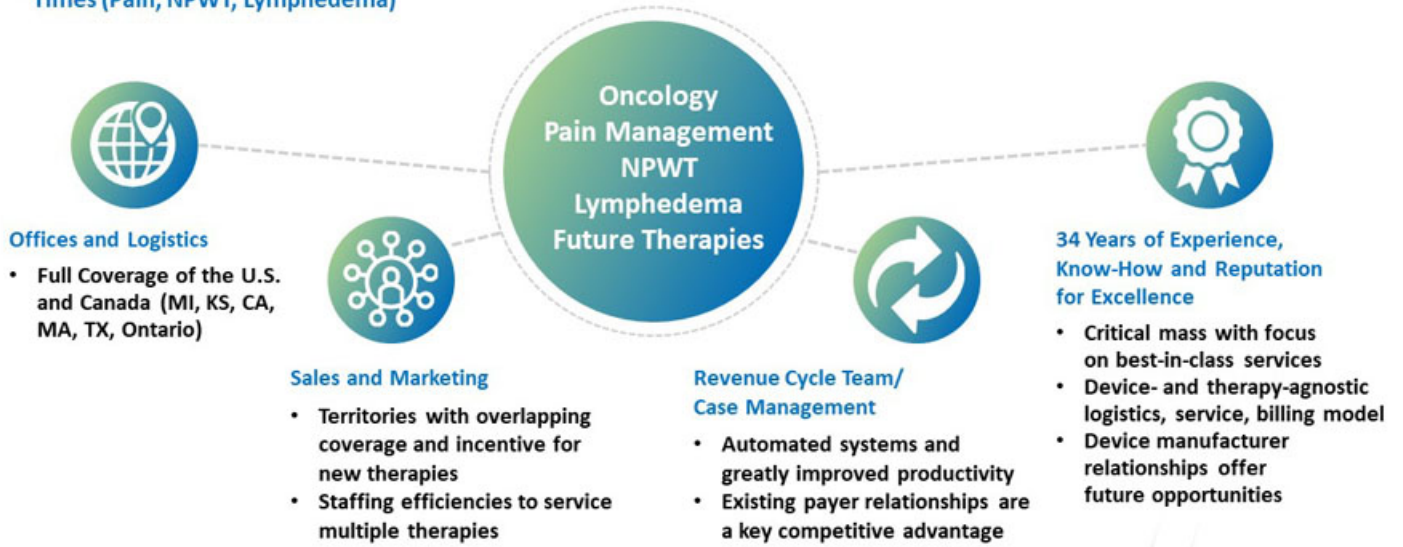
Times (Pain, NPWT, Lymphedema)

Oncology
Pain Management
NPWT
Lymphedema
Future Therapies

Offices and Logistics
• Full Coverage of the U.S. and Canada (MI, KS, CA, MA, TX, Ontario)

Sales and Marketing
• Territories with overlapping coverage and incentive for new therapies
• Staffing efficiencies to service multiple therapies

Revenue Cycle Team/ Case Management
• Automated systems and greatly improved productivity
• Existing payer relationships are a key competitive advantage

34 Years of Experience, Know-How and Reputation for Excellence
• Critical mass with focus on best-in-class services
• Device- and therapy-agnostic logistics, service, billing model
• Device manufacturer relationships offer future opportunities